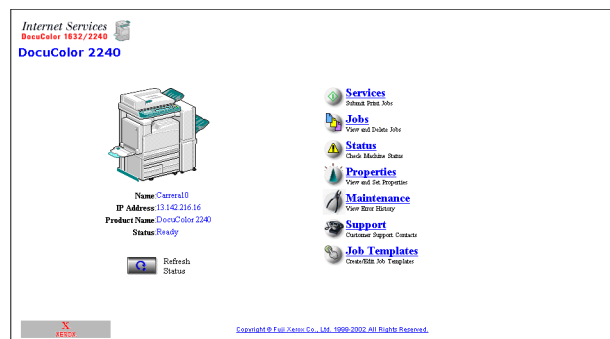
Internet Services
DocuColor 1632/2240

DocuColor 2240

Name: Carrera10
IP Address: 13.142.216.16
Product Name: DocuColor 2240
Status: Ready

Refresh Status

Services
Submit Print Jobs

Jobs
View and Delete Jobs

Status
Check Machine Status

Properties
View and Set Properties

Maintenance
View Error History

Support
Customer Support Contacts

Job Templates
Create/Edit Job Templates

XEROX

Copyright © Fuji Xerox Co., Ltd. 1999-2002 All Rights Reserved.